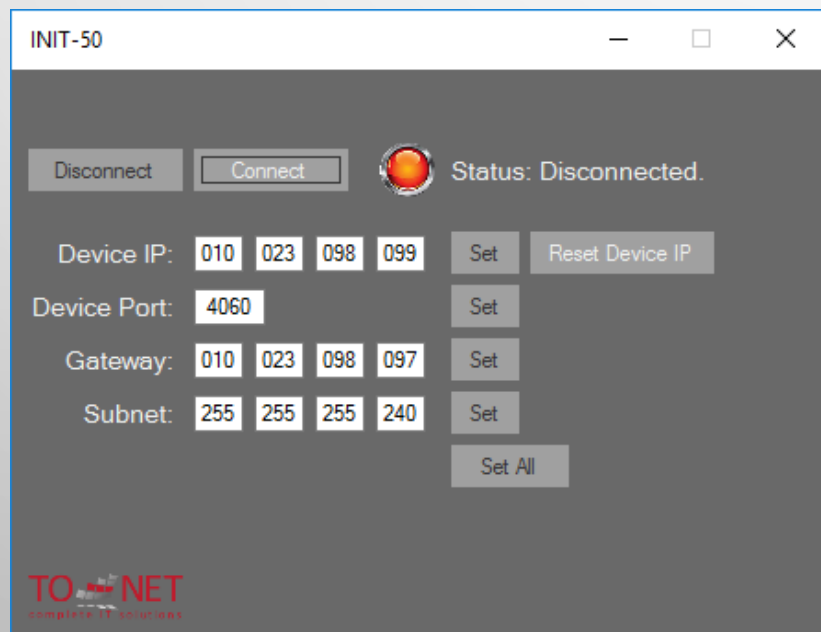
INIT-50

Disconnect
Connect
Status: Disconnected.

Device IP: 010 023 098 099 Set Reset Device IP

Device Port: 4060 Set

Gateway: 010 023 098 097 Set

Subnet: 255 255 255 240 Set

Set All

TO NET
complete IT solutions